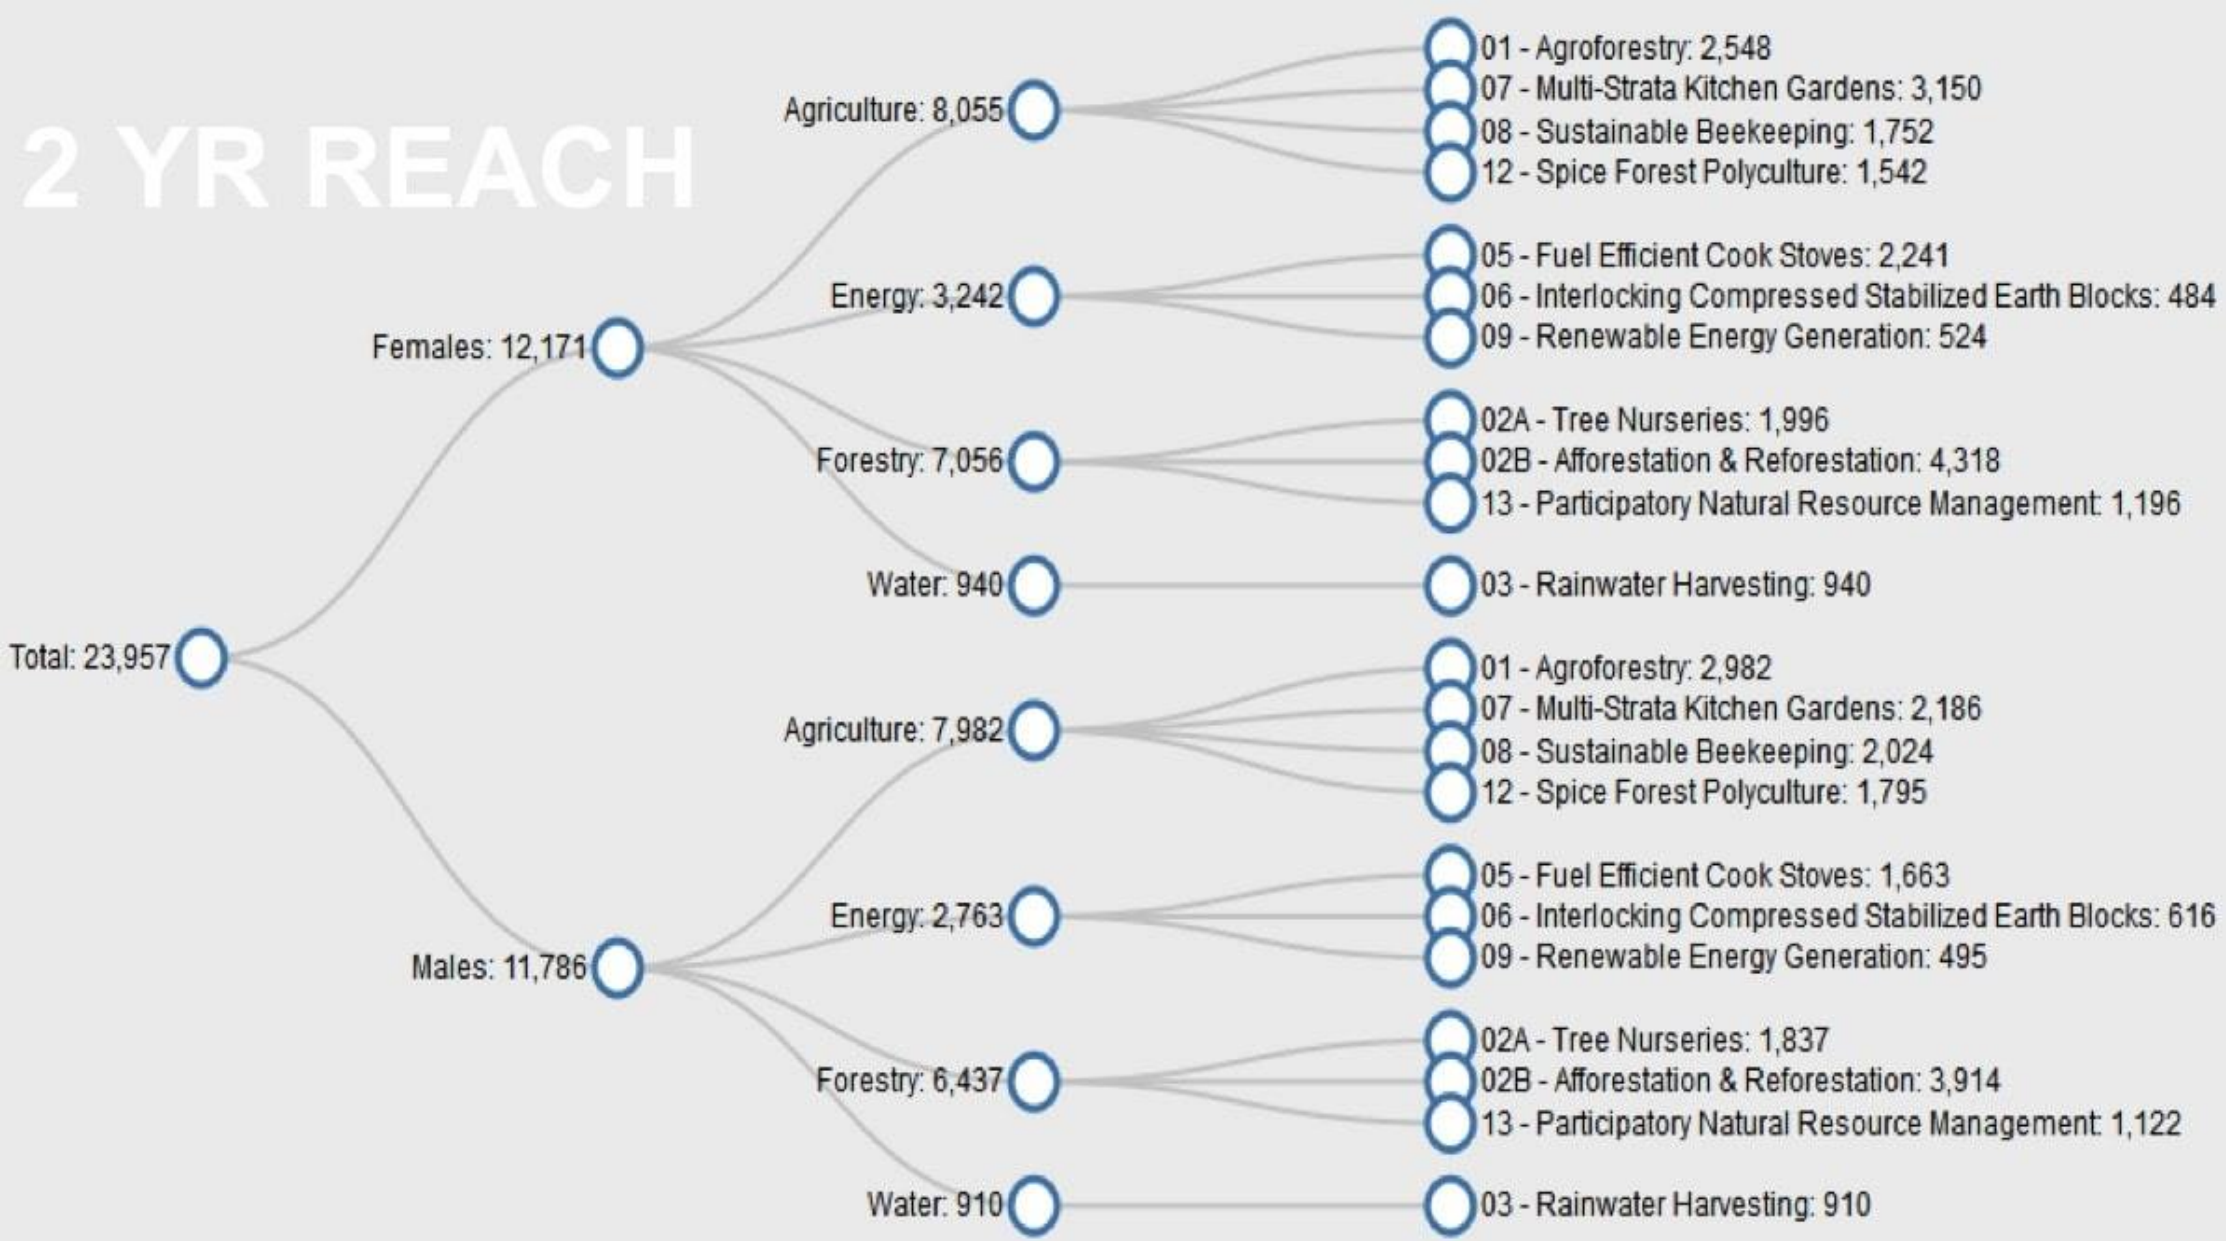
2 YR REACH

Total: 23,957

Females: 12,171

Agriculture: 8,055

01 - Agroforestry: 2,548
07 - Multi-Strata Kitchen Gardens: 3,150
08 - Sustainable Beekeeping: 1,752
12 - Spice Forest Polyculture: 1,542

Energy: 3,242

05 - Fuel Efficient Cook Stoves: 2,241
06 - Interlocking Compressed Stabilized Earth Blocks: 484
09 - Renewable Energy Generation: 524

Forestry: 7,056

02A - Tree Nurseries: 1,996
02B - Afforestation & Reforestation: 4,318
13 - Participatory Natural Resource Management: 1,196

Water: 940

03 - Rainwater Harvesting: 940

Males: 11,786

Agriculture: 7,982

01 - Agroforestry: 2,982
07 - Multi-Strata Kitchen Gardens: 2,186
08 - Sustainable Beekeeping: 2,024
12 - Spice Forest Polyculture: 1,795

Energy: 2,763

05 - Fuel Efficient Cook Stoves: 1,663
06 - Interlocking Compressed Stabilized Earth Blocks: 616
09 - Renewable Energy Generation: 495

Forestry: 6,437

02A - Tree Nurseries: 1,837
02B - Afforestation & Reforestation: 3,914
13 - Participatory Natural Resource Management: 1,122

Water: 910

03 - Rainwater Harvesting: 910